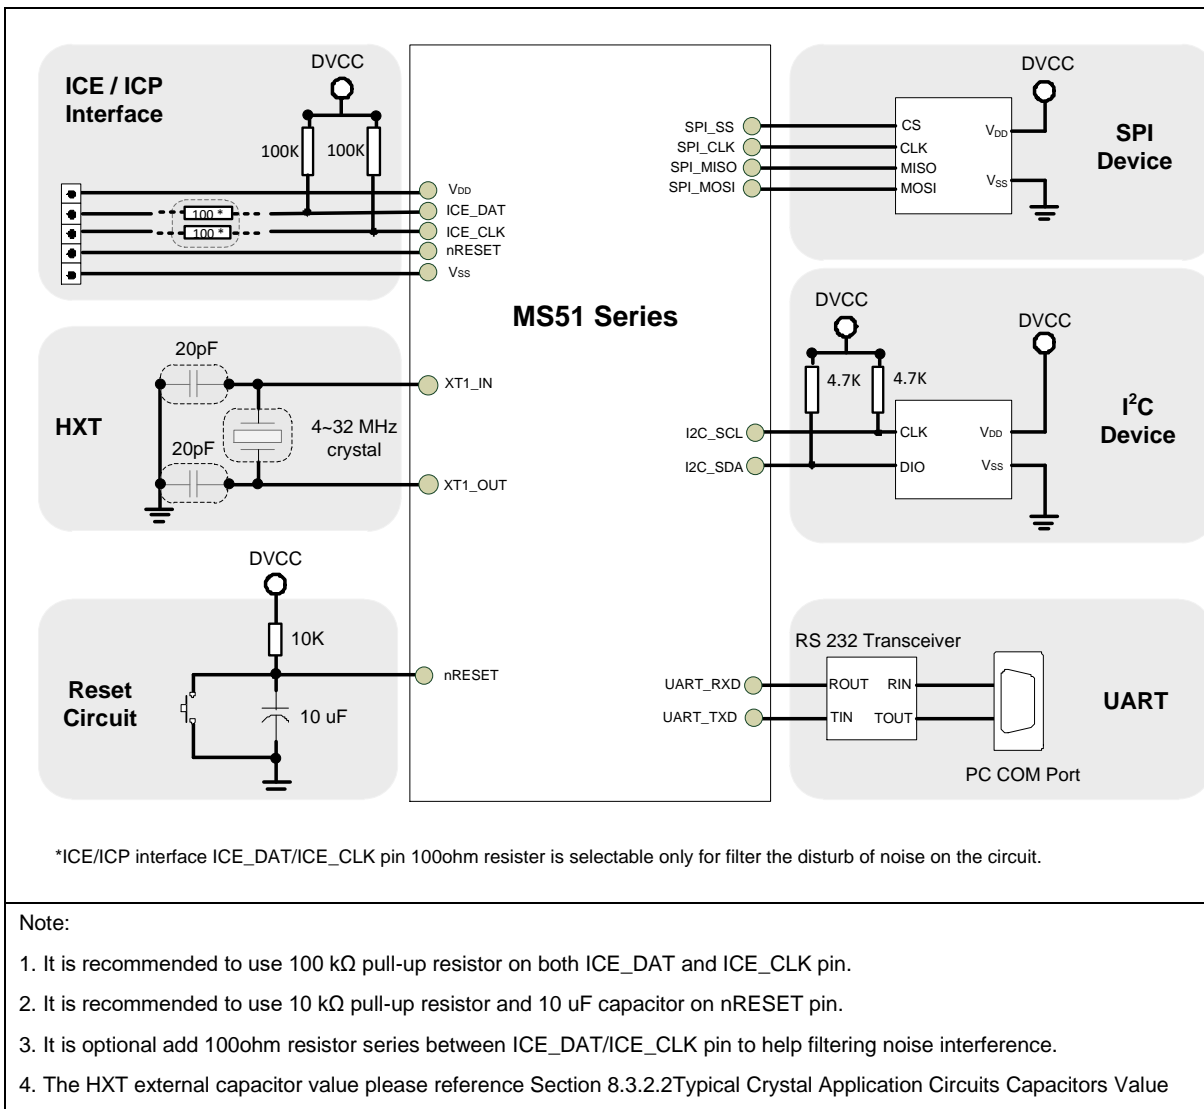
ICE / ICP Interface

DVCC

100K

100K

100 *

100 *

$V_{DD}$

ICE_DAT

ICE_CLK

nRESET

$V_{SS}$

HXT

20pF

20pF

4~32 MHz crystal

XT1_IN

XT1_OUT

DVCC

10K

10 uF

Reset Circuit

nRESET

MS51 Series

SPI_SS

SPI_CLK

SPI_MISO

SPI_MOSI

DVCC

CS

CLK

MISO

MOSI

$V_{DD}$

$V_{SS}$

SPI Device

DVCC

DVCC

4.7K

4.7K

I2C_SCL

I2C_SDA

CLK

DIO

$V_{DD}$

$V_{SS}$

$I^2C$ Device

RS 232 Transceiver

UART_RXD

UART_TXD

ROUT

RIN

TIN

TOUT

UART

PC COM Port

*ICE/ICP interface ICE_DAT/ICE_CLK pin 100ohm resister is selectable only for filter the disturb of noise on the circuit.

Note:

1. It is recommended to use 100 kΩ pull-up resistor on both ICE_DAT and ICE_CLK pin.

2. It is recommended to use 10 kΩ pull-up resistor and 10 uF capacitor on nRESET pin.

3. It is optional add 100ohm resistor series between ICE_DAT/ICE_CLK pin to help filtering noise interference.

4. The HXT external capacitor value please reference Section 8.3.2.2Typical Crystal Application Circuits Capacitors Value